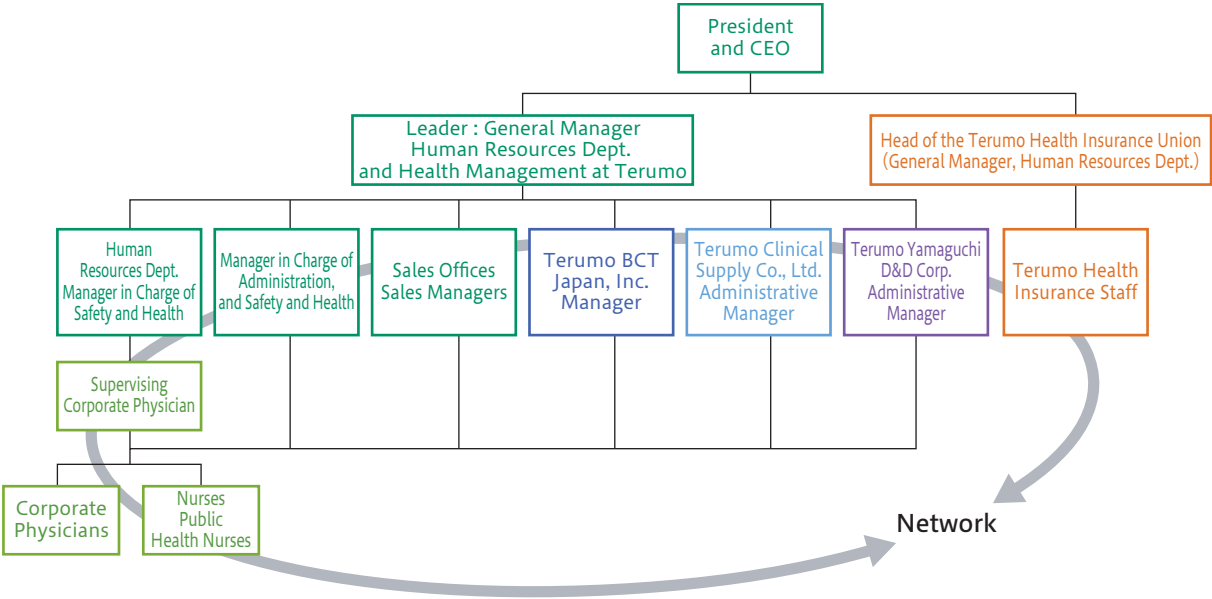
President and CEO

Leader : General Manager Human Resources Dept. and Health Management at Terumo

Head of the Terumo Health Insurance Union (General Manager, Human Resources Dept.)

Human Resources Dept. Manager in Charge of Safety and Health

Manager in Charge of Administration, and Safety and Health

Sales Offices Sales Managers

Terumo BCT Japan, Inc. Manager

Terumo Clinical Supply Co., Ltd. Administrative Manager

Terumo Yamaguchi D&D Corp. Administrative Manager

Terumo Health Insurance Staff

Supervising Corporate Physician

Corporate Physicians

Nurses Public Health Nurses

Network